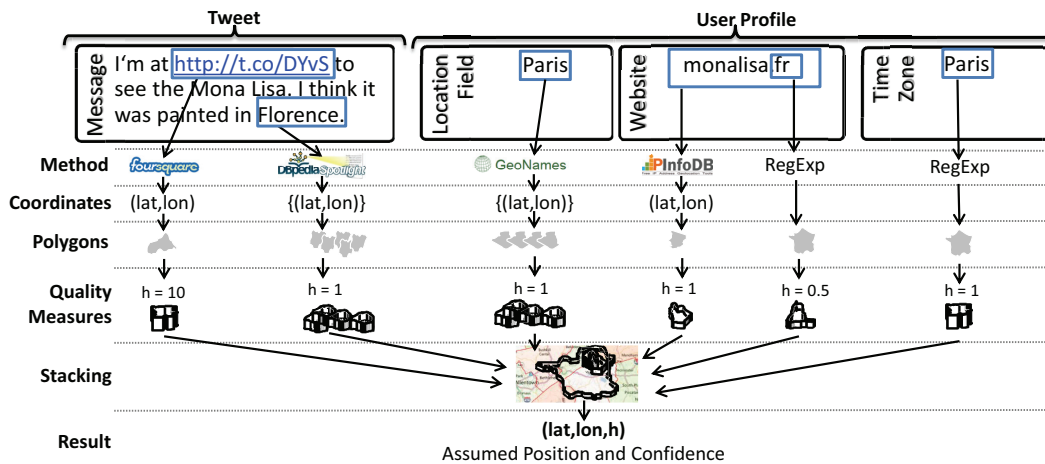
Tweet

User Profile

Message

I'm at http://t.co/DYvS to see the Mona Lisa. I think it was painted in Florence.

Location Field

Paris

Website

monalisa fr

Time Zone

Paris

Method

foursquare

DBpedia Spotlight

GeoNames

IPInfoDB

RegExp

RegExp

Coordinates

(lat,lon)

{(lat,lon)}

{(lat,lon)}

(lat,lon)

Polygons

Quality Measures

h = 10

h = 1

h = 1

h = 1

h = 0.5

h = 1

Stacking

Result

(lat,lon,h)

Assumed Position and Confidence